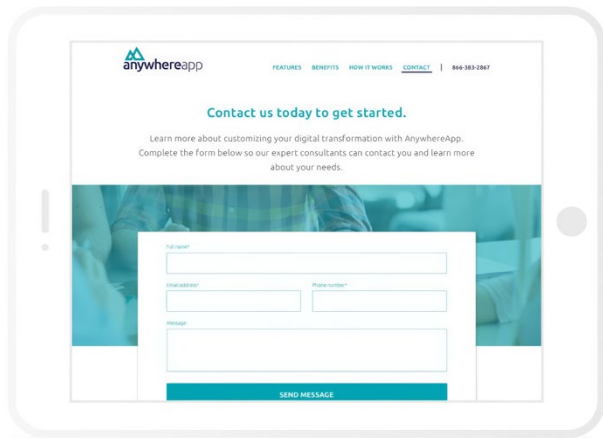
anywhereapp

FEATURES BENEFITS HOW IT WORKS CONTACT | 866-383-2867

Contact us today to get started.

Learn more about customizing your digital transformation with AnywhereApp. Complete the form below so our expert consultants can contact you and learn more about your needs.

Full name*

Email address*

Phone number*

Message

SEND MESSAGE